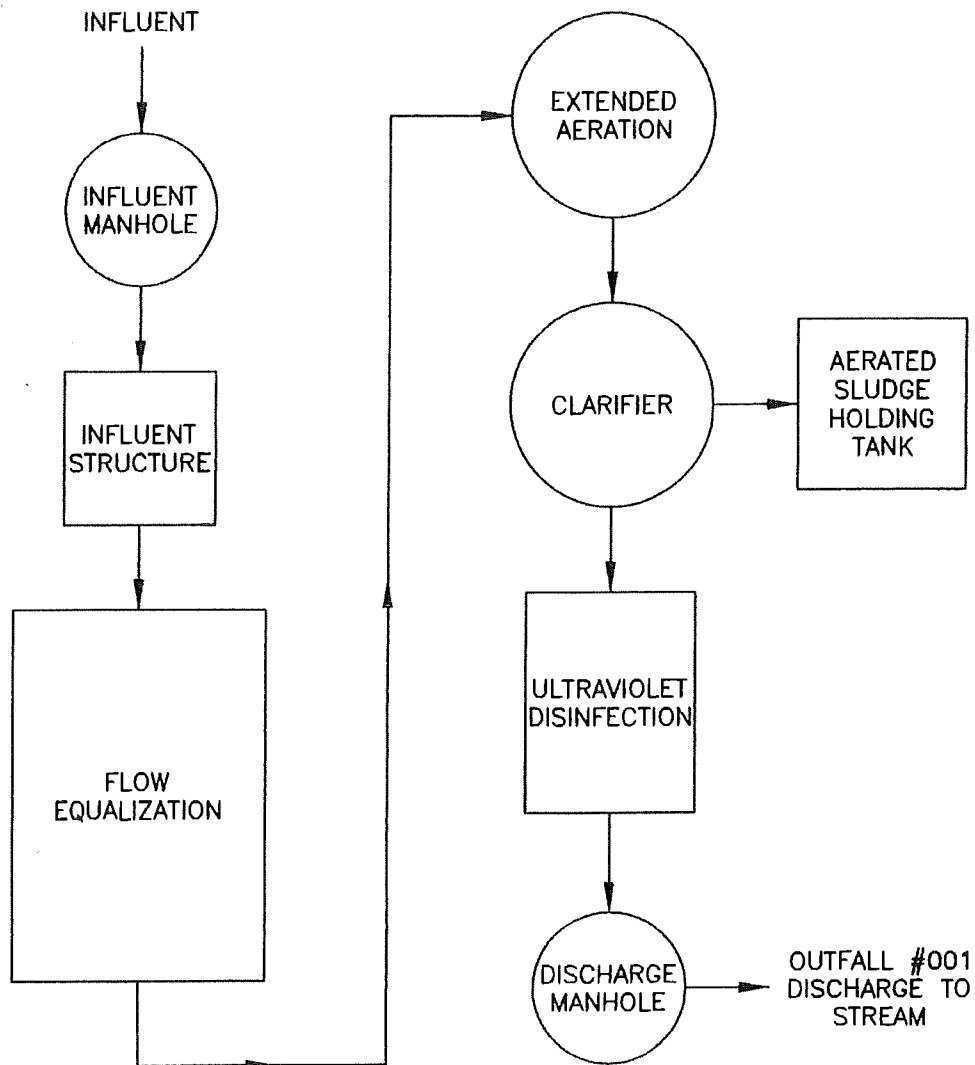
INFLUENT

INFLUENT MANHOLE

INFLUENT STRUCTURE

FLOW EQUALIZATION

EXTENDED AERATION

CLARIFIER

AERATED SLUDGE HOLDING TANK

ULTRAVIOLET DISINFECTION

DISCHARGE MANHOLE

OUTFALL #001 DISCHARGE TO STREAM